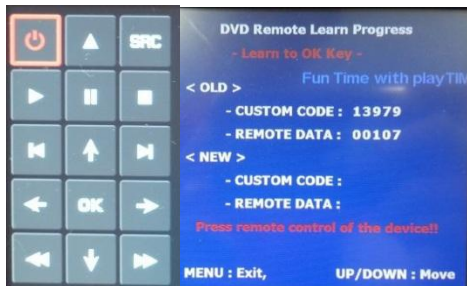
SRC

OK

DVD Remote Learn Progress

- Learn to OK Key -

Fun Time with playTIM

< OLD >

- CUSTOM CODE : 13979

- REMOTE DATA : 00107

< NEW >

- CUSTOM CODE :

- REMOTE DATA :

Press remote control of the device!!

MENU : Exit,

UP/DOWN : Move